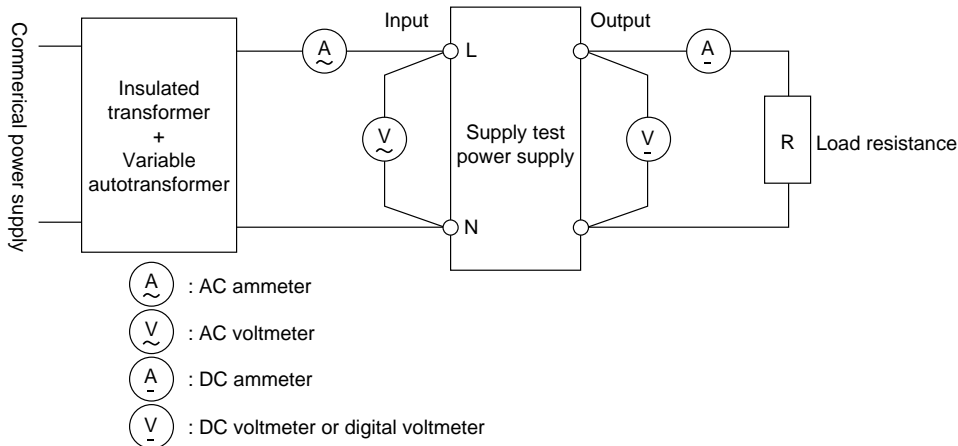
Commerical power supply

Insulated transformer + Variable autotransformer

A

Input

L

N

V

Supply test power supply

Output

V

A

R

Load resistance

A : AC ammeter

V : AC voltmeter

A : DC ammeter

V : DC voltmeter or digital voltmeter